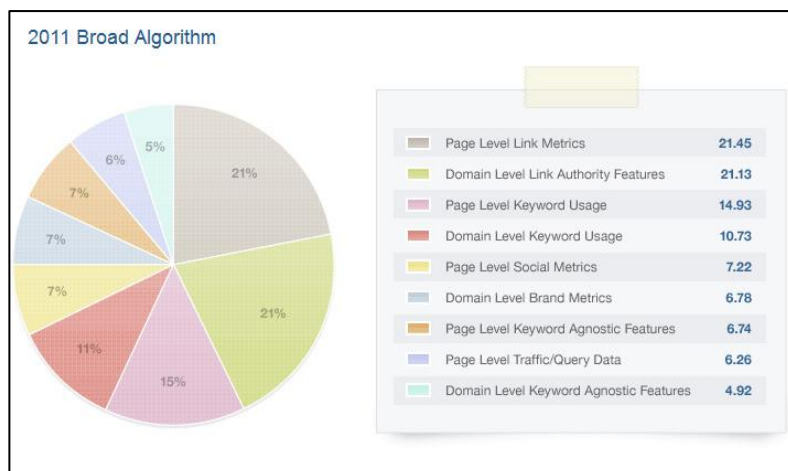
2011 Broad Algorithm

21%
21%
15%
11%
7%
7%
7%
6%
5%

| | |
|---|---|
| Page Level Link Metrics | 21.45 |
| Domain Level Link Authority Features | 21.13 |
| Page Level Keyword Usage | 14.93 |
| Domain Level Keyword Usage | 10.73 |
| Page Level Social Metrics | 7.22 |
| Domain Level Brand Metrics | 6.78 |
| Page Level Keyword Agnostic Features | 6.74 |
| Page Level Traffic/Query Data | 6.26 |
| Domain Level Keyword Agnostic Features | 4.92 |